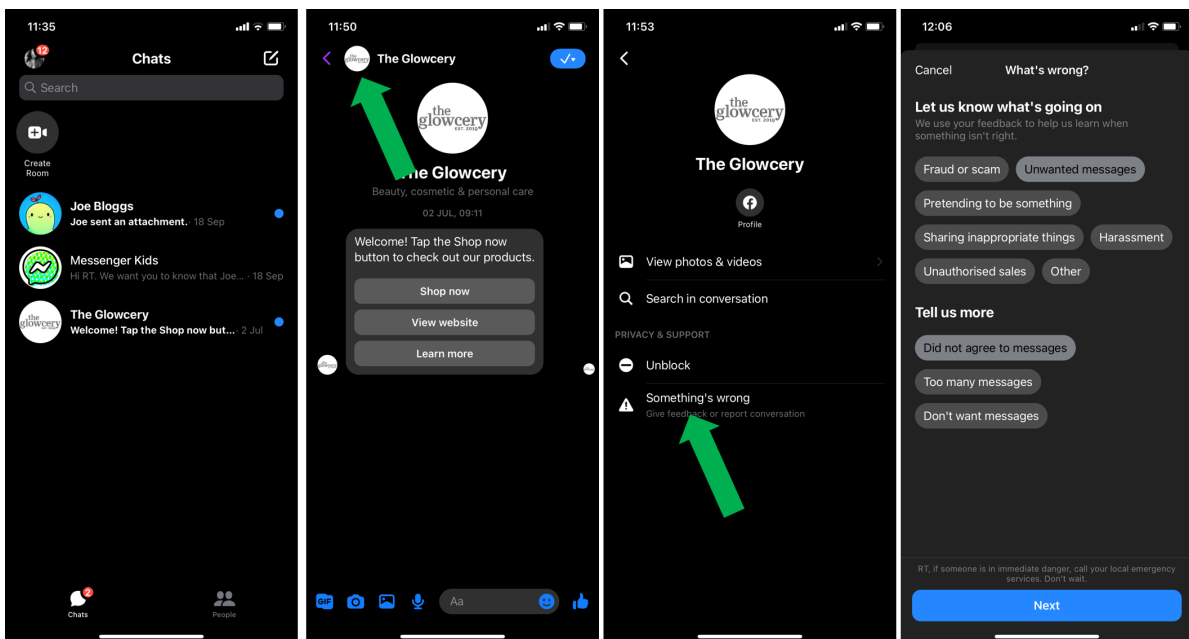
11:35

12

Chats

Search

Create Room

Joe Bloggs
Joe sent an attachment. · 18 Sep

Messenger Kids
Hi RT. We want you to know that Joe... · 18 Sep

the glowcery

The Glowcery
Welcome! Tap the Shop now but... · 2 Jul

2
Chats

People

11:50

the glowcery

The Glowcery

the glowcery EST. 2019

The Glowcery
Beauty, cosmetic & personal care

02 JUL, 09:11

Welcome! Tap the Shop now button to check out our products.

Shop now

View website

Learn more

GIF

Aa

11:53

the glowcery EST. 2019

The Glowcery

Profile

View photos & videos

Search in conversation

PRIVACY & SUPPORT

Unblock

Something's wrong
Give feedback or report conversation

12:06

Cancel

What's wrong?

Let us know what's going on
We use your feedback to help us learn when something isn't right.

Fraud or scam

Unwanted messages

Pretending to be something

Sharing inappropriate things

Harassment

Unauthorised sales

Other

Tell us more

Did not agree to messages

Too many messages

Don't want messages

RT, if someone is in immediate danger, call your local emergency services. Don't wait.

Next